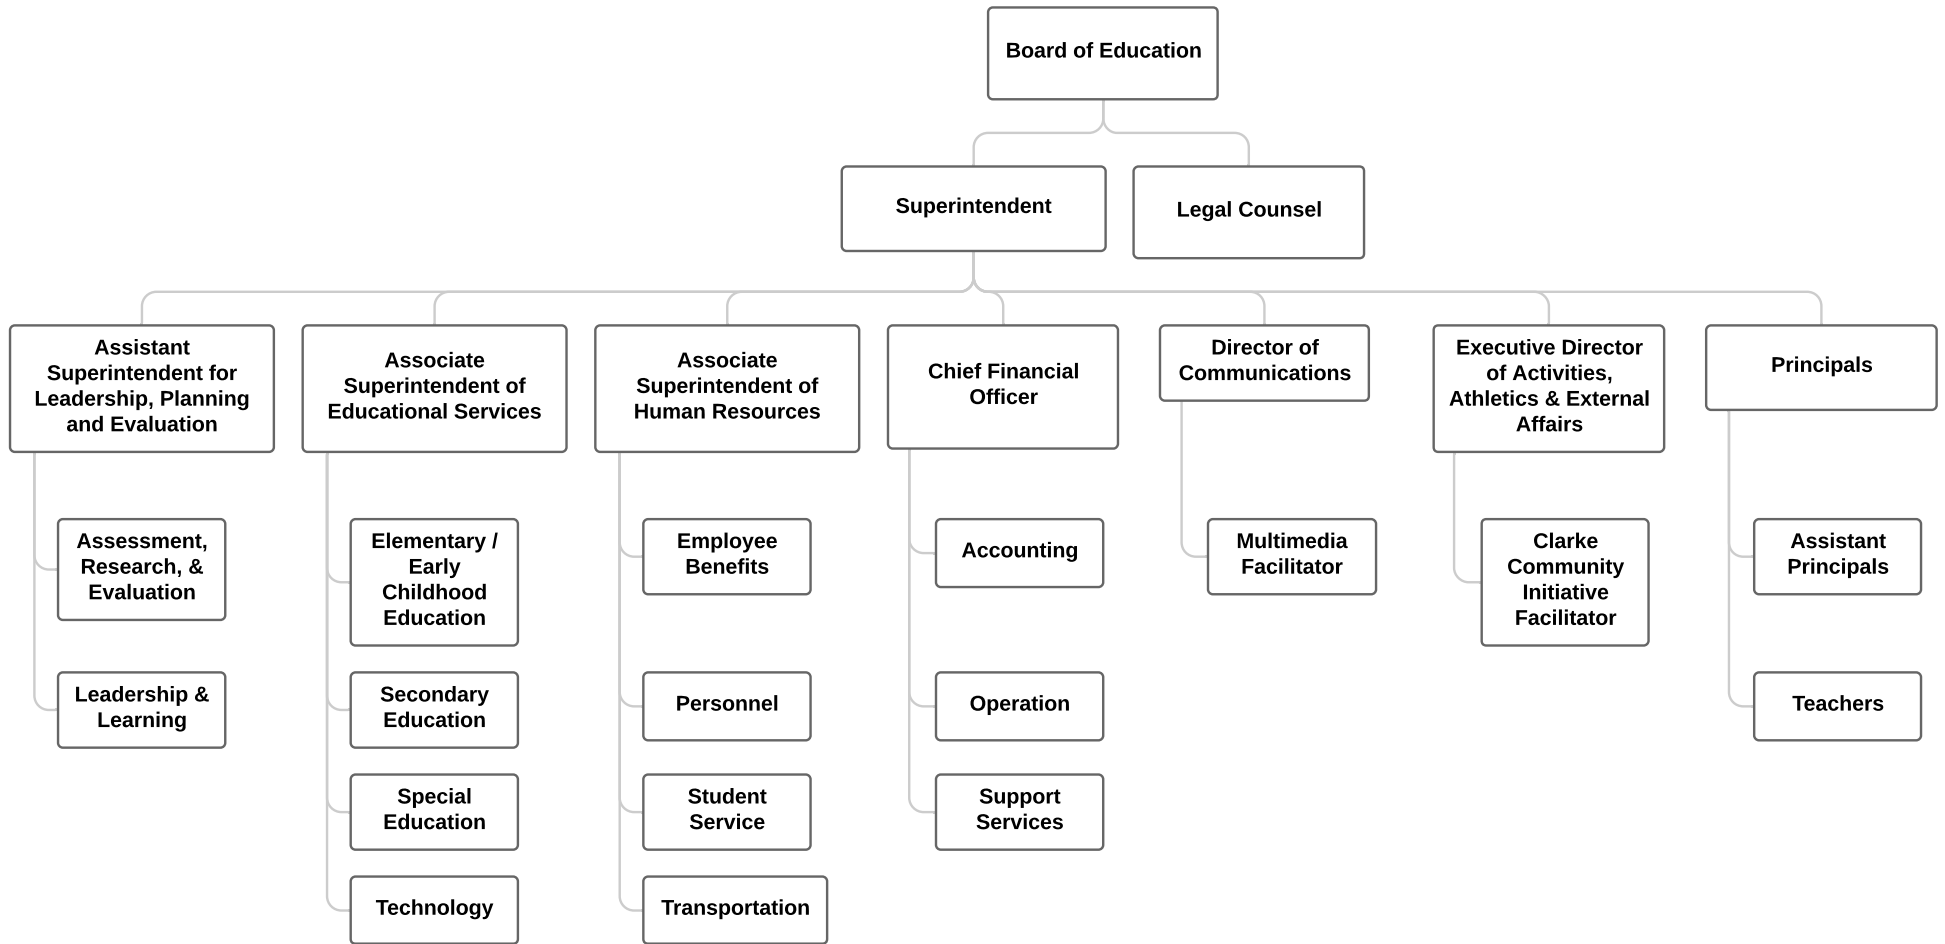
Board of Education

Superintendent

Legal Counsel

Assistant Superintendent for Leadership, Planning and Evaluation

Assessment, Research, & Evaluation

Leadership & Learning

Associate Superintendent of Educational Services

Elementary / Early Childhood Education

Secondary Education

Special Education

Technology

Associate Superintendent of Human Resources

Employee Benefits

Personnel

Student Service

Transportation

Chief Financial Officer

Accounting

Operation

Support Services

Director of Communications

Multimedia Facilitator

Executive Director of Activities, Athletics & External Affairs

Clarke Community Initiative Facilitator

Principals

Assistant Principals

Teachers